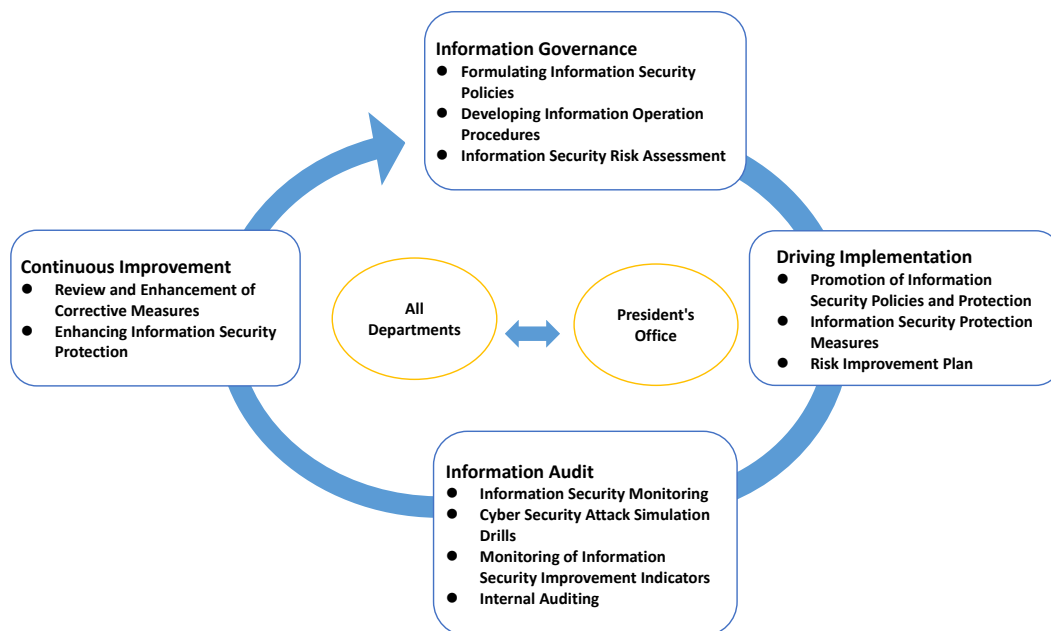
Information Governance
- Formulating Information Security Policies
- Developing Information Operation Procedures
- Information Security Risk Assessment

Driving Implementation
- Promotion of Information Security Policies and Protection
- Information Security Protection Measures
- Risk Improvement Plan

Information Audit
- Information Security Monitoring
- Cyber Security Attack Simulation Drills
- Monitoring of Information Security Improvement Indicators
- Internal Auditing

Continuous Improvement
- Review and Enhancement of Corrective Measures
- Enhancing Information Security Protection

All Departments

President's Office